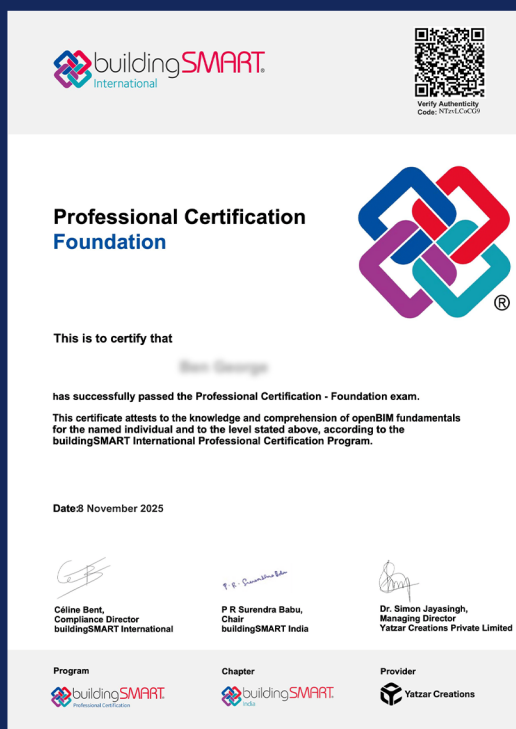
buildingSMART International

Verify Authenticity Code: NTzvLCsCG9

Professional Certification
Foundation

®

This is to certify that

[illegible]

has successfully passed the Professional Certification - Foundation exam.

This certificate attests to the knowledge and comprehension of openBIM fundamentals for the named individual and to the level stated above, according to the buildingSMART International Professional Certification Program.

Date:8 November 2025

P. R. Surendra Babu

Céline Bent,
Compliance Director
buildingSMART International

P R Surendra Babu,
Chair
buildingSMART India

Dr. Simon Jayasingh,
Managing Director
Yatzar Creations Private Limited

Program
buildingSMART Professional Certification

Chapter
buildingSMART India

Provider
Yatzar Creations